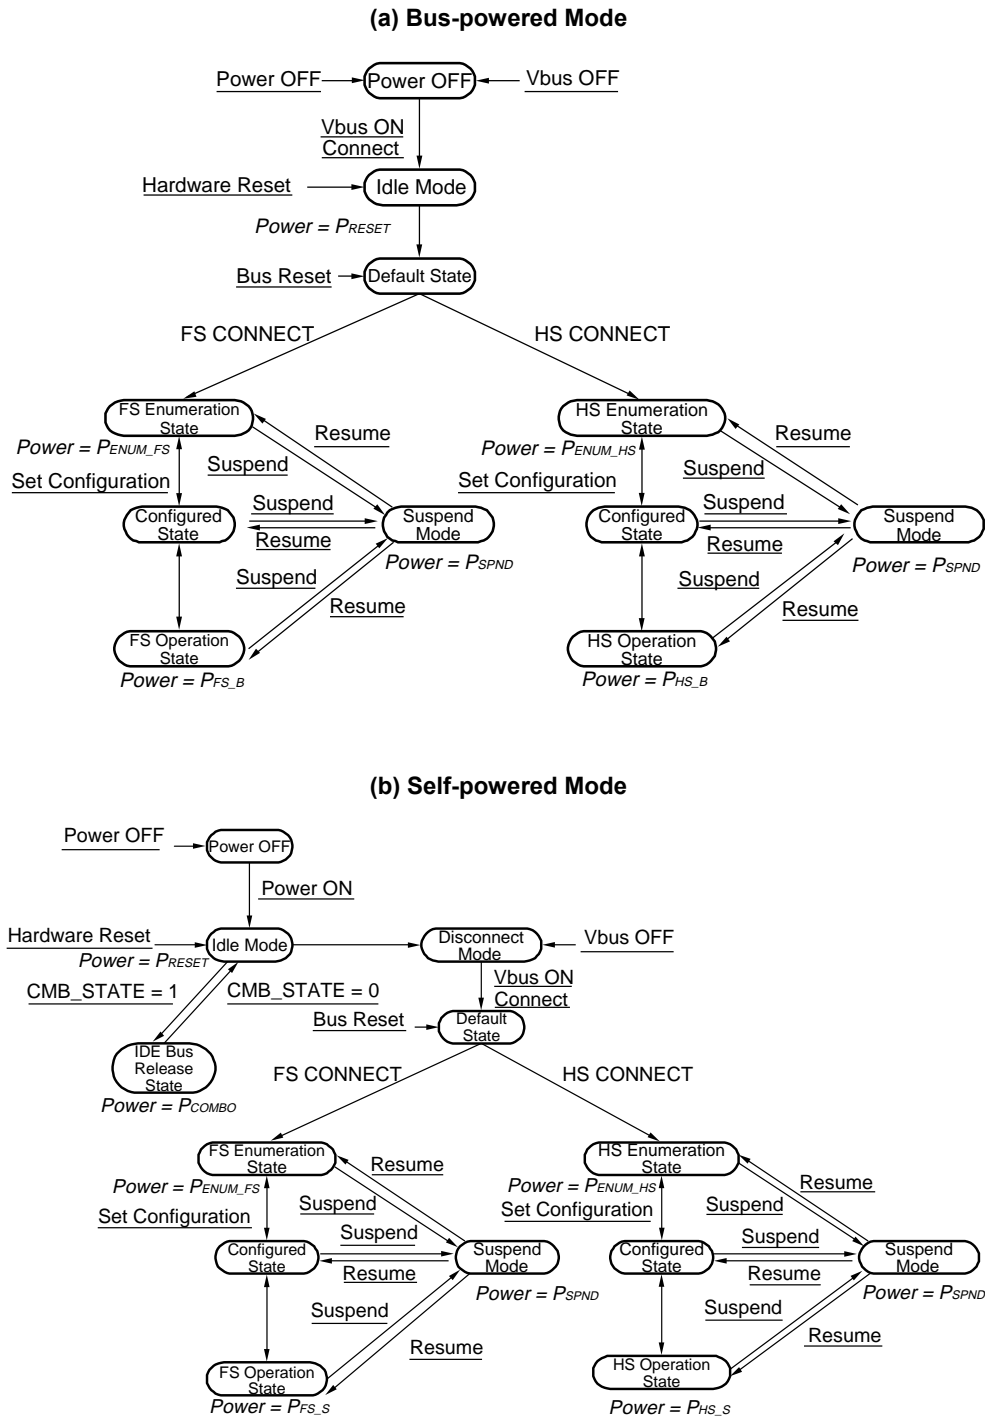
(a) Bus-powered Mode

Power OFF
Power OFF
Vbus OFF
Vbus ON
Connect
Hardware Reset
Idle Mode
Power = $P_{RESET}$
Bus Reset
Default State
FS CONNECT
HS CONNECT
FS Enumeration State
Power = $P_{ENUM\_FS}$
Resume
Suspend
Set Configuration
Suspend
Configured State
Resume
Suspend Mode
Power = $P_{SPND}$
Suspend
Resume
FS Operation State
Power = $P_{FS\_B}$
HS Enumeration State
Power = $P_{ENUM\_HS}$
Resume
Suspend
Set Configuration
Suspend
Configured State
Resume
Suspend Mode
Power = $P_{SPND}$
Suspend
Resume
HS Operation State
Power = $P_{HS\_B}$

(b) Self-powered Mode

Power OFF
Power OFF
Power ON
Hardware Reset
Idle Mode
Power = $P_{RESET}$
Disconnect Mode
Vbus OFF
Vbus ON
Connect
CMB_STATE = 1
CMB_STATE = 0
Bus Reset
Default State
IDE Bus Release State
Power = $P_{COMBO}$
FS CONNECT
HS CONNECT
FS Enumeration State
Resume
Power = $P_{ENUM\_FS}$
Suspend
Set Configuration
Suspend
Configured State
Resume
Suspend Mode
Power = $P_{SPND}$
Suspend
Resume
FS Operation State
Power = $P_{FS\_S}$
HS Enumeration State
Power = $P_{ENUM\_HS}$
Resume
Set Configuration
Suspend
Suspend
Configured State
Resume
Suspend Mode
Power = $P_{SPND}$
Suspend
Resume
HS Operation State
Power = $P_{HS\_S}$